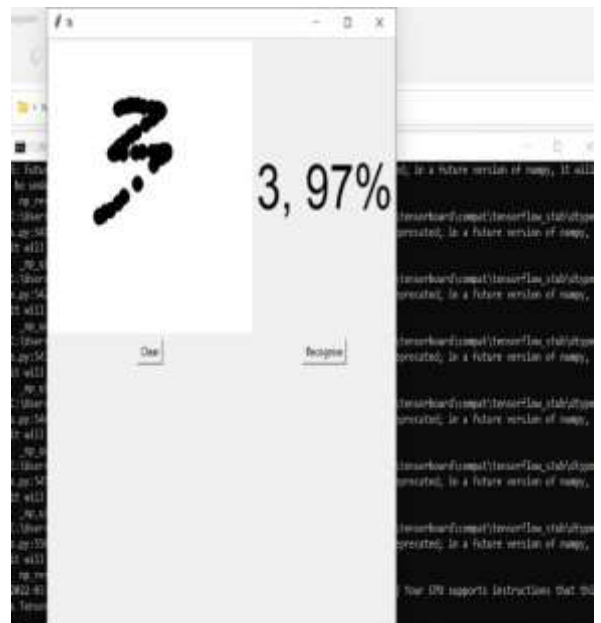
tk

3, 97%

Clear

Recognise

), in a future version of numpy, it will

tensorboard\compat\tensorflow_stub\dtypes
precated; in a future version of numpy,

tensorboard\compat\tensorflow_stub\dtypes
precated; in a future version of numpy,

tensorboard\compat\tensorflow_stub\dtypes
precated; in a future version of numpy,

tensorboard\compat\tensorflow_stub\dtypes
precated; in a future version of numpy,

tensorboard\compat\tensorflow_stub\dtypes
precated; in a future version of numpy,

tensorboard\compat\tensorflow_stub\dtypes
precated; in a future version of numpy,

) Your CPU supports instructions that this